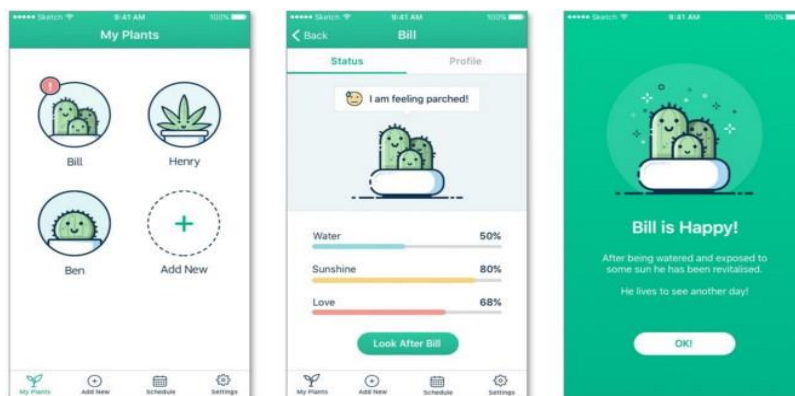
••••• Sketch 9:41 AM 100%
My Plants
!
Bill
Henry
Ben
+
Add New
My Plants Add New Schedule Settings

••••• Sketch 9:41 AM 100%
Back Bill
Status Profile
I am feeling parched!
Water 50%
Sunshine 80%
Love 68%
Look After Bill
My Plants Add New Schedule Settings

••••• Sketch 9:41 AM 100%
Bill is Happy!
After being watered and exposed to some sun he has been revitalised.
He lives to see another day!
OK!